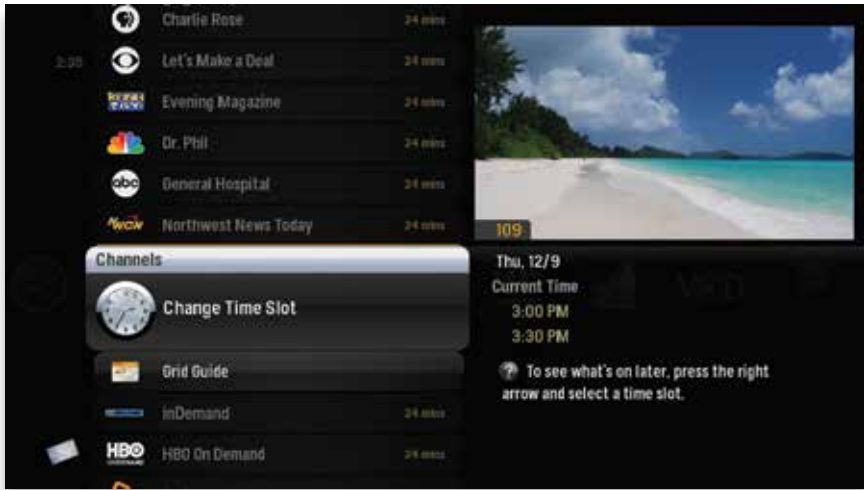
Charlie Rose 24 mins

2:30 Let's Make a Deal 24 mins

Evening Magazine 24 mins

Dr. Phil 24 mins

abc General Hospital 24 mins

Northwest News Today 24 mins

109

Channels

Change Time Slot

Grid Guide

inDemand 24 mins

HBO HBO On Demand 24 mins

Thu, 12/9

Current Time

3:00 PM

3:30 PM

To see what's on later, press the right arrow and select a time slot.